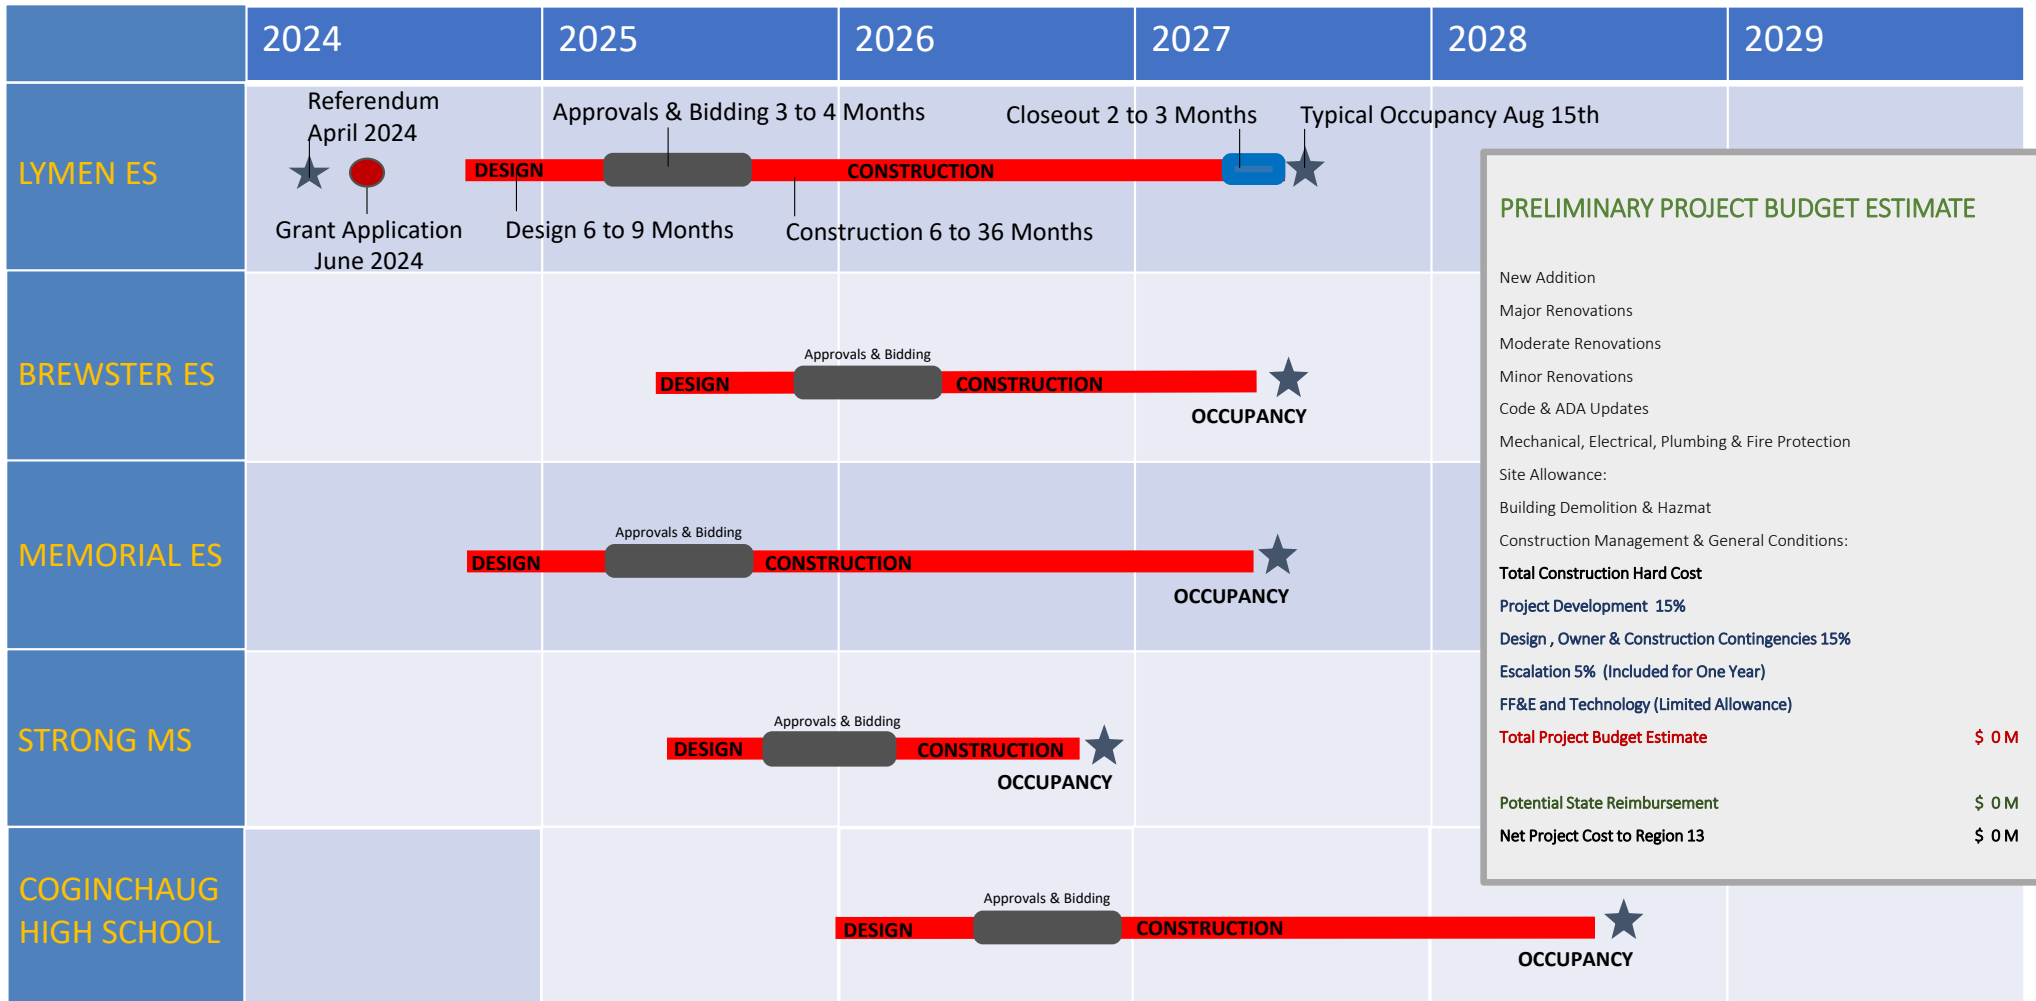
2024 2025 2026 2027 2028 2029

LYMEN ES

Referendum April 2024

Approvals & Bidding 3 to 4 Months

Closeout 2 to 3 Months

Typical Occupancy Aug 15th

DESIGN

CONSTRUCTION

Grant Application June 2024

Design 6 to 9 Months

Construction 6 to 36 Months

BREWSTER ES

Approvals & Bidding

DESIGN

CONSTRUCTION

OCCUPANCY

MEMORIAL ES

Approvals & Bidding

DESIGN

CONSTRUCTION

OCCUPANCY

STRONG MS

Approvals & Bidding

DESIGN

CONSTRUCTION

OCCUPANCY

COGINCHAUG HIGH SCHOOL

Approvals & Bidding

DESIGN

CONSTRUCTION

OCCUPANCY

PRELIMINARY PROJECT BUDGET ESTIMATE

New Addition
Major Renovations
Moderate Renovations
Minor Renovations
Code & ADA Updates
Mechanical, Electrical, Plumbing & Fire Protection
Site Allowance:
Building Demolition & Hazmat
Construction Management & General Conditions:
Total Construction Hard Cost
Project Development 15%
Design , Owner & Construction Contingencies 15%
Escalation 5% (Included for One Year)
FF&E and Technology (Limited Allowance)
Total Project Budget Estimate $ 0 M

Potential State Reimbursement $ 0 M
Net Project Cost to Region 13 $ 0 M